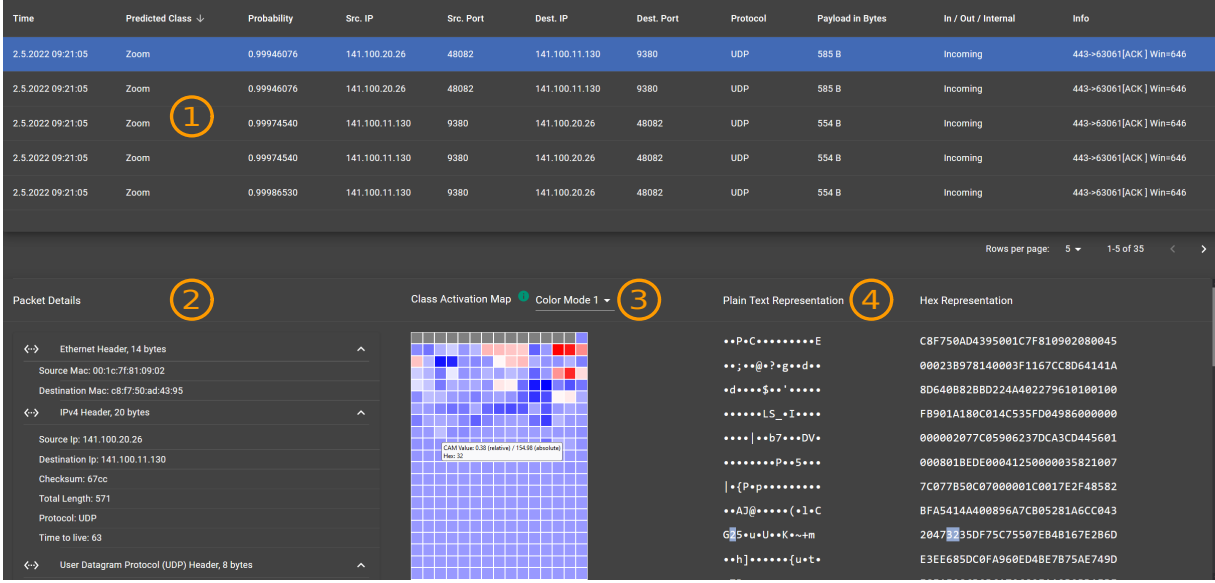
| Time | Predicted Class ↓ | Probability | Src. IP | Src. Port | Dest. IP | Dest. Port | Protocol | Payload in Bytes | In / Out / Internal | Info |
|---|---|---|---|---|---|---|---|---|---|---|
| 2.5.2022 09:21:05 | Zoom | 0.99946076 | 141.100.20.26 | 48082 | 141.100.11.130 | 9380 | UDP | 585 B | Incoming | 443->63061[ACK ] Win=646 |
| 2.5.2022 09:21:05 | Zoom | 0.99946076 | 141.100.20.26 | 48082 | 141.100.11.130 | 9380 | UDP | 585 B | Incoming | 443->63061[ACK ] Win=646 |
| 2.5.2022 09:21:05 | Zoom | 0.99974540 | 141.100.11.130 | 9380 | 141.100.20.26 | 48082 | UDP | 554 B | Incoming | 443->63061[ACK ] Win=646 |
| 2.5.2022 09:21:05 | Zoom | 0.99974540 | 141.100.11.130 | 9380 | 141.100.20.26 | 48082 | UDP | 554 B | Incoming | 443->63061[ACK ] Win=646 |
| 2.5.2022 09:21:05 | Zoom | 0.99986530 | 141.100.11.130 | 9380 | 141.100.20.26 | 48082 | UDP | 554 B | Incoming | 443->63061[ACK ] Win=646 |

1

Rows per page: 5 ▾ 1-5 of 35 ‹ ›

Packet Details 2

<··> Ethernet Header, 14 bytes
Source Mac: 00:1c:7f:81:09:02
Destination Mac: c8:f7:50:ad:43:95
<··> IPv4 Header, 20 bytes
Source Ip: 141.100.20.26
Destination Ip: 141.100.11.130
Checksum: 67cc
Total Length: 571
Protocol: UDP
Time to live: 63
<··> User Datagram Protocol (UDP) Header, 8 bytes

Class Activation Map Color Mode 1 ▾ 3

CAM Value: 0.38 (relative) / 154.98 (absolute)
Hex: 32

Plain Text Representation 4 Hex Representation

••P•C•••••••••E C8F750AD4395001C7F810902080045
••;••@•?•g••d•• 00023B978140003F1167CC8D64141A
•d••••$••'••••• 8D640B82BBD224A402279610100100
••••••LS_•I•••• FB901A180C014C535FD04986000000
••••|••b7•••DV• 000002077C05906237DCA3CD445601
••••••••P••5••• 000801BEDE0004125000003582100​7
|•{P•p••••••••• 7C077B50C07000001C0017E2F48582
••AJ@•••••(•l•C BFA5414A400896A7CB05281A6CC043
G25•u•U••K•~+m 20473235DF75C75507EB4B167E2B6D
••h]••••••{u•t• E3EE685DC0FA960ED4BE7B75AE749D